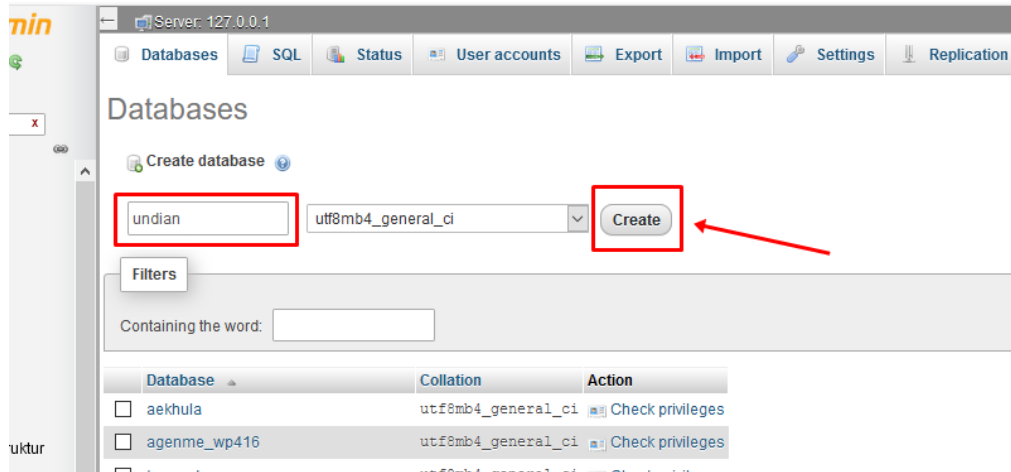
min

x

ruktur

Server: 127.0.0.1

Databases SQL Status User accounts Export Import Settings Replication

Databases

Create database

undian

utf8mb4_general_ci

Create

Filters

Containing the word:

| Database | Collation | Action |
|---|---|---|
| aekhula | utf8mb4_general_ci | Check privileges |
| agenme_wp416 | utf8mb4_general_ci | Check privileges |
| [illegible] | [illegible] | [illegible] |